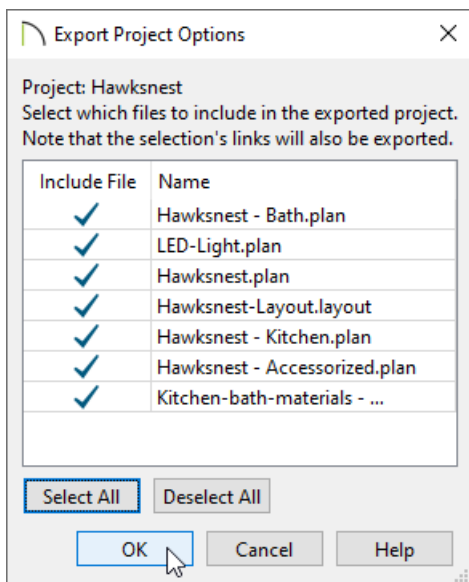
Export Project Options ×

Project: Hawksnest
Select which files to include in the exported project. Note that the selection's links will also be exported.

| Include File | Name |
|---|---|
| ✓ | Hawksnest - Bath.plan |
| ✓ | LED-Light.plan |
| ✓ | Hawksnest.plan |
| ✓ | Hawksnest-Layout.layout |
| ✓ | Hawksnest - Kitchen.plan |
| ✓ | Hawksnest - Accessorized.plan |
| ✓ | Kitchen-bath-materials - ... |

Select All
Deselect All

OK
Cancel
Help